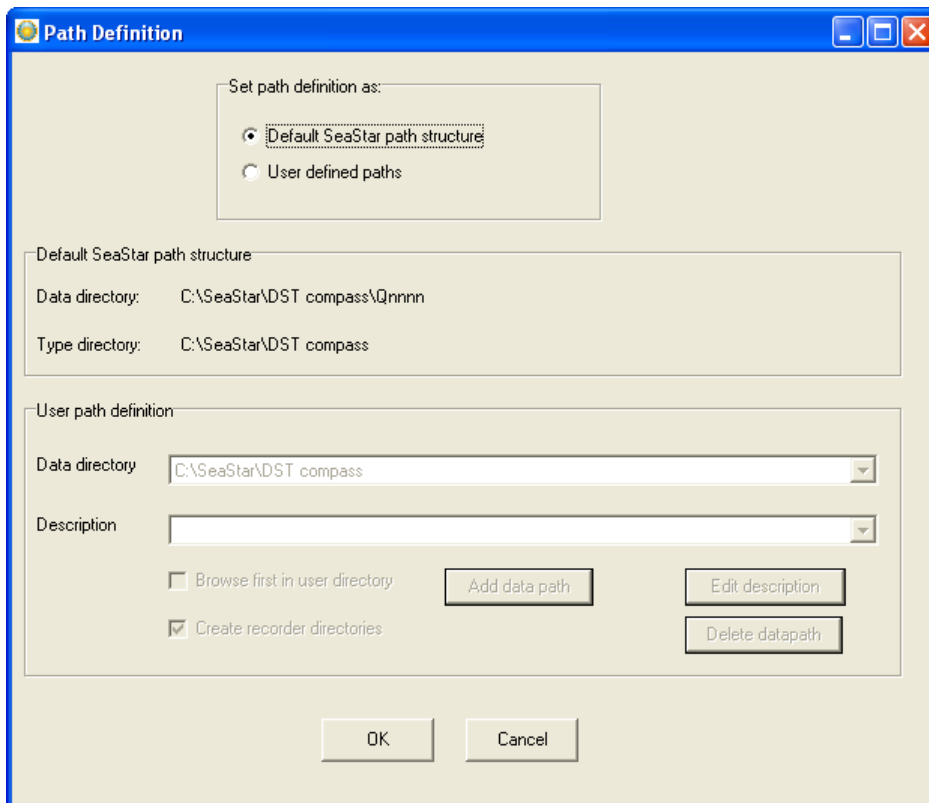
Path Definition

Set path definition as:

Default SeaStar path structure

User defined paths

Default SeaStar path structure

Data directory: C:\SeaStar\DST compass\Qnnnn

Type directory: C:\SeaStar\DST compass

User path definition

Data directory C:\SeaStar\DST compass

Description

Browse first in user directory

Add data path

Edit description

Create recorder directories

Delete datapath

OK

Cancel